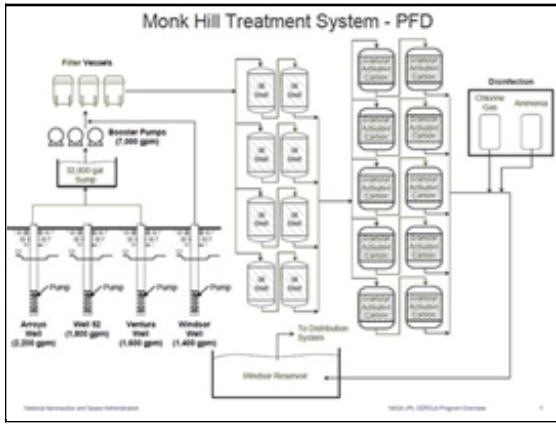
Monk Hill Treatment System - PFD

Filter Vessels

Booster Pumps (7,000 gpm)

32,800 gal Sump

Pump

Pump

Pump

Pump

Arroyo Well (2,200 gpm)

Well 52 (1,800 gpm)

Ventura Well (1,600 gpm)

Windsor Well (1,400 gpm)

IX Unit

IX Unit

IX Unit

IX Unit

IX Unit

IX Unit

IX Unit

IX Unit

Granular Activated Carbon

Granular Activated Carbon

Granular Activated Carbon

Granular Activated Carbon

Granular Activated Carbon

Granular Activated Carbon

Granular Activated Carbon

Granular Activated Carbon

Granular Activated Carbon

Granular Activated Carbon

Disinfection

Chlorine Gas

Ammonia

To Distribution System

Windsor Reservoir

National Aeronautics and Space Administration

NASA JPL CERCLA Program Overview

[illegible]